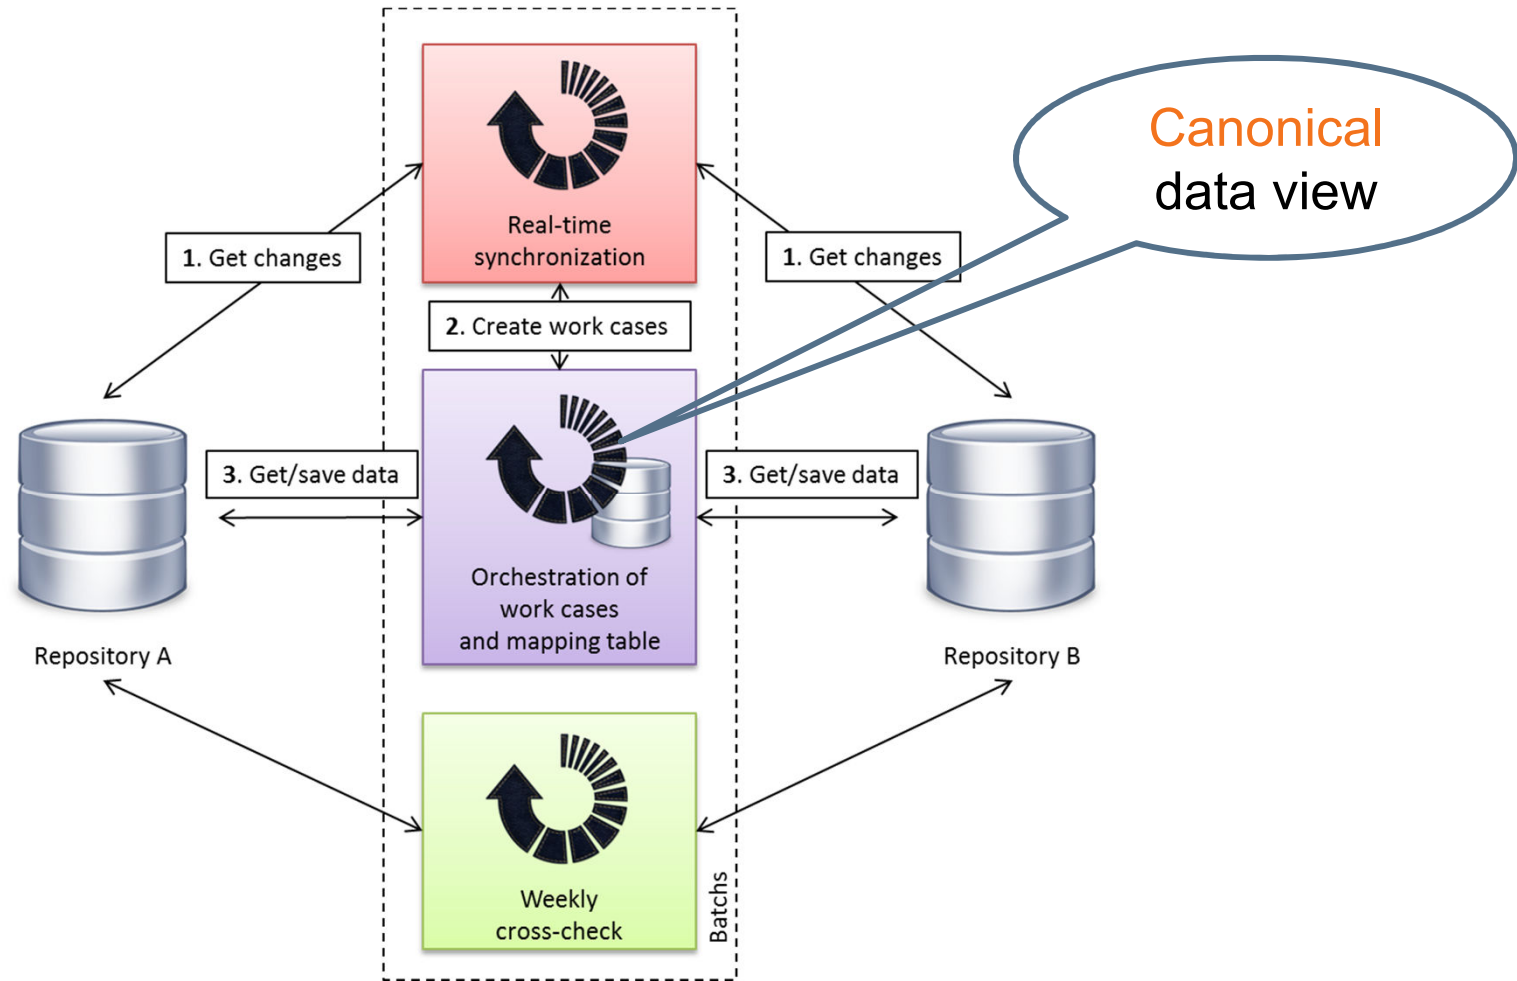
Canonical data view

Real-time synchronization

1. Get changes

1. Get changes

2. Create work cases

3. Get/save data

3. Get/save data

Orchestration of work cases and mapping table

Repository A

Repository B

Weekly cross-check

Batchs